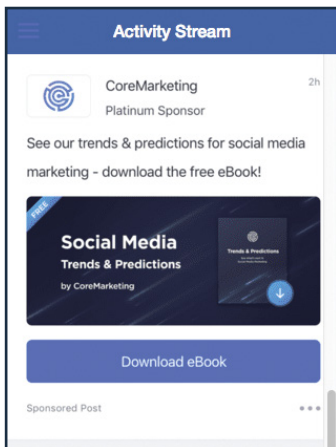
Activity Stream

CoreMarketing
Platinum Sponsor
2h

See our trends & predictions for social media marketing - download the free eBook!

FREE
Social Media
Trends & Predictions
by CoreMarketing

Trends & Predictions
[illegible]

Download eBook

Sponsored Post